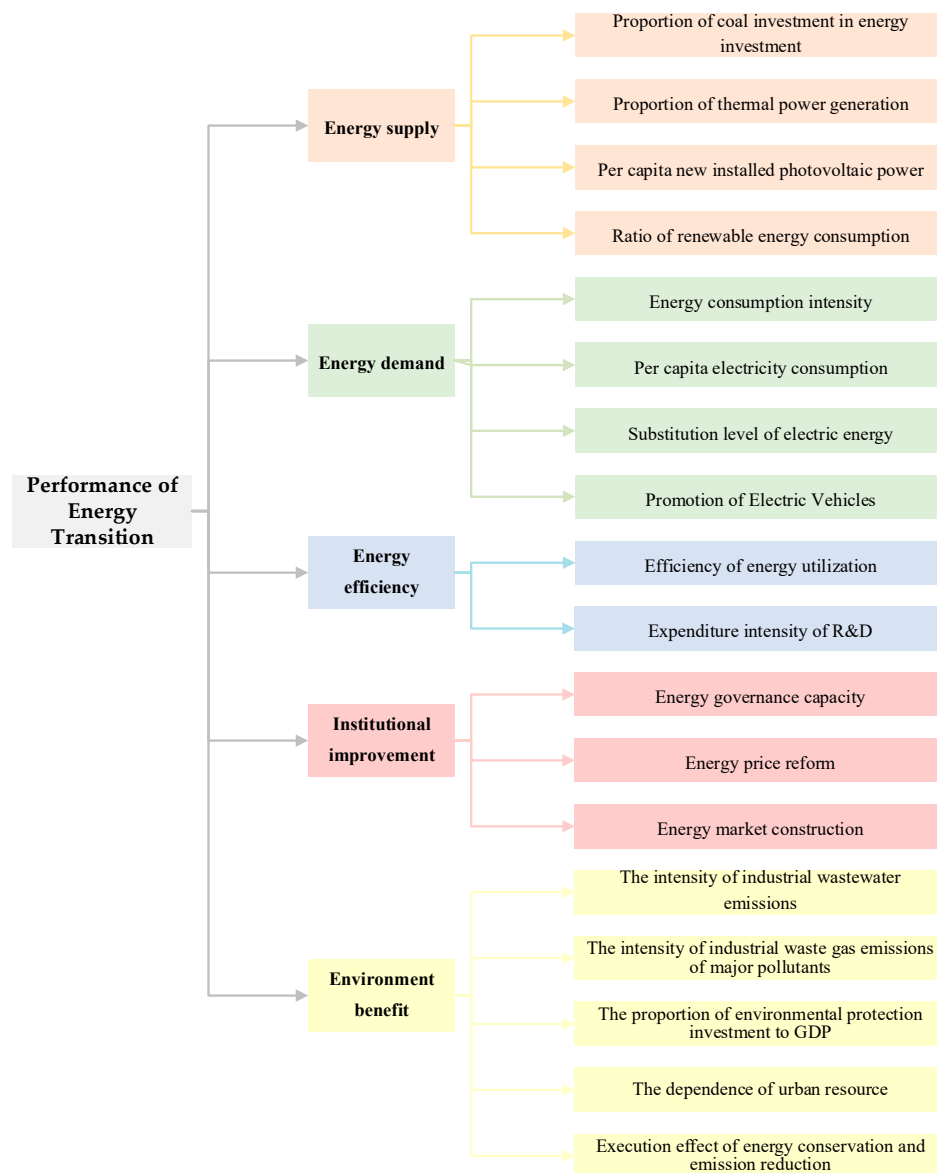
Performance of Energy Transition

Energy supply

Proportion of coal investment in energy investment

Proportion of thermal power generation

Per capita new installed photovoltaic power

Ratio of renewable energy consumption

Energy demand

Energy consumption intensity

Per capita electricity consumption

Substitution level of electric energy

Promotion of Electric Vehicles

Energy efficiency

Efficiency of energy utilization

Expenditure intensity of R&D

Institutional improvement

Energy governance capacity

Energy price reform

Energy market construction

Environment benefit

The intensity of industrial wastewater emissions

The intensity of industrial waste gas emissions of major pollutants

The proportion of environmental protection investment to GDP

The dependence of urban resource

Execution effect of energy conservation and emission reduction